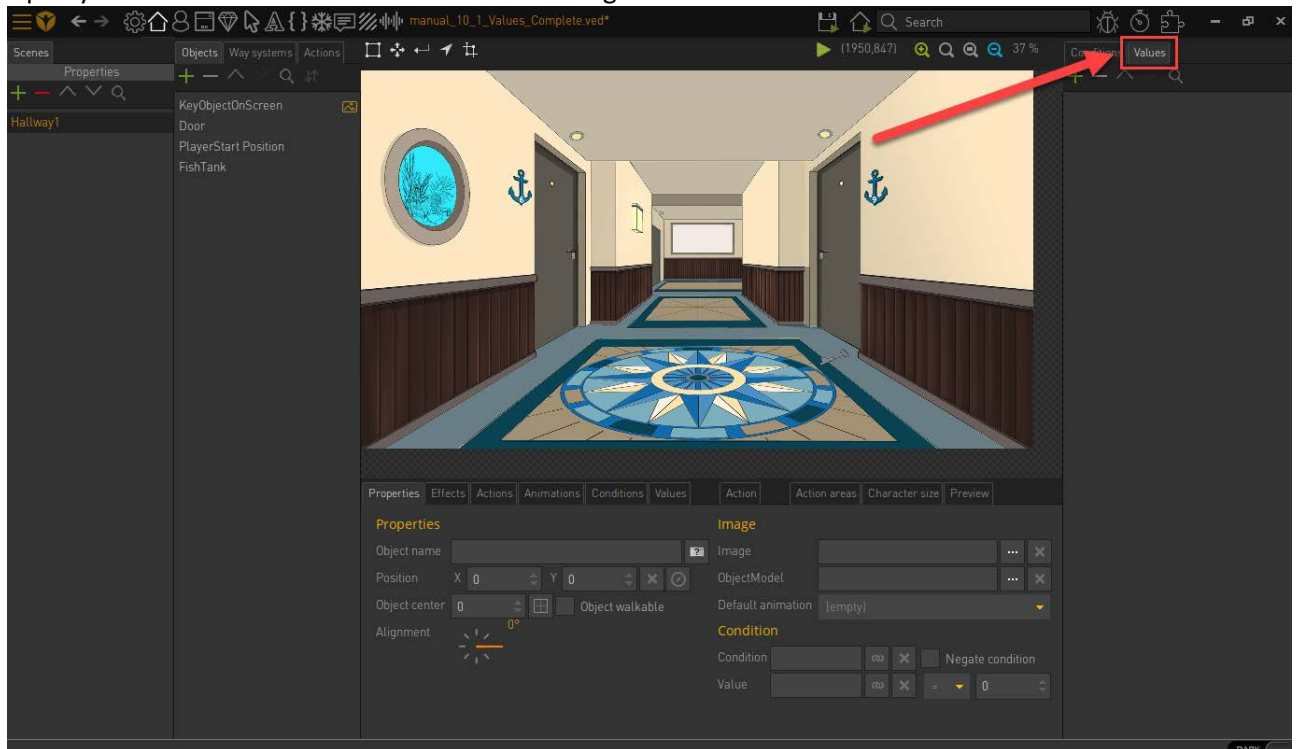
manual_10_1_Values_Complete.ved*

Search

Scenes

Properties

Hallway1

Objects | Way systems | Actions

KeyObjectOnScreen
Door
PlayerStart Position
FishTank

(1950,847) 37 %

Conditions | Values

Properties | Effects | Actions | Animations | Conditions | Values | Action | Action areas | Character size | Preview

Properties

Object name

Position X 0 Y 0

Object center 0 Object walkable

Alignment 0°

Image

Image

ObjectModel

Default animation [empty]

Condition

Condition Negate condition

Value = 0

DARK